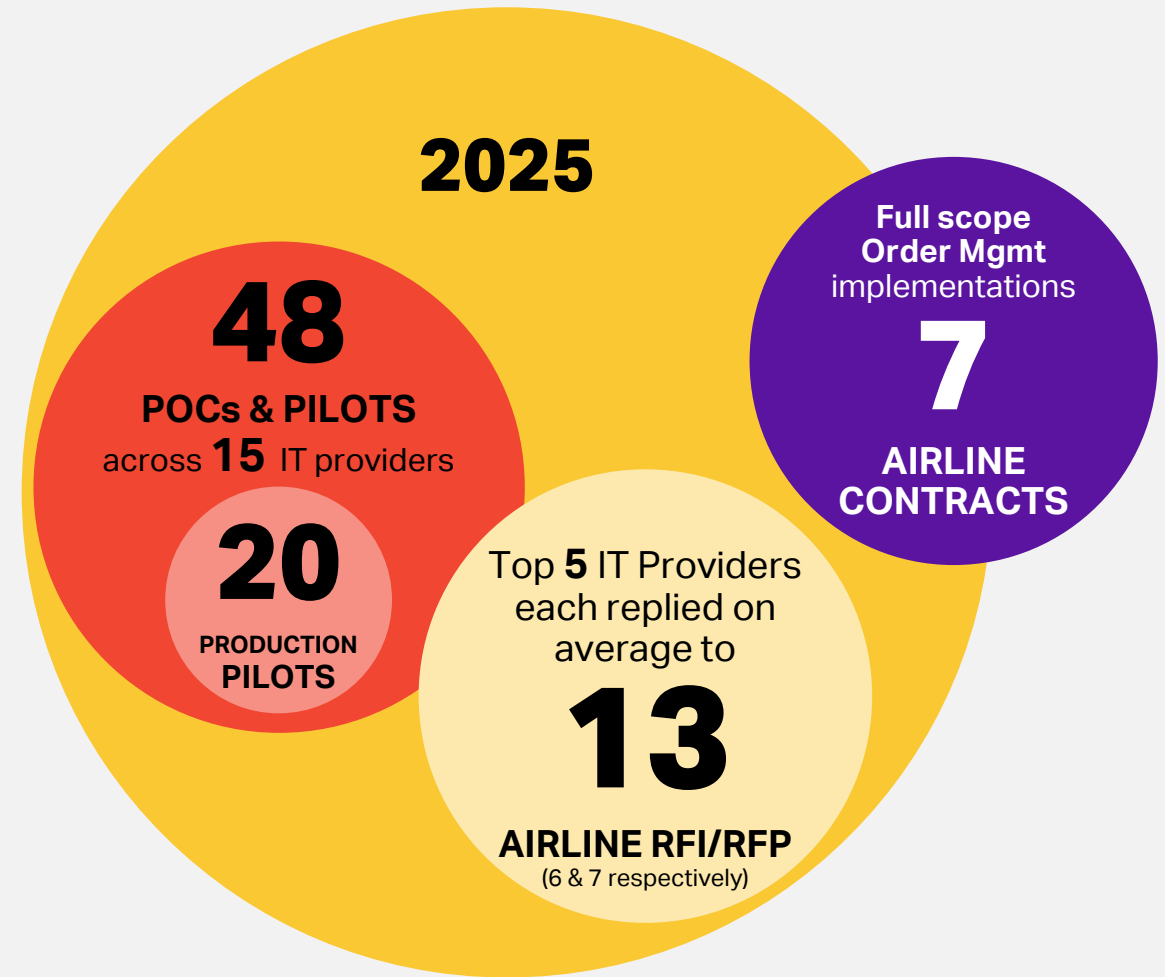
2025

48

POCs & PILOTS

across 15 IT providers

20

PRODUCTION PILOTS

Top 5 IT Providers each replied on average to

13

AIRLINE RFI/RFP

(6 & 7 respectively)

Full scope Order Mgmt implementations

7

AIRLINE CONTRACTS